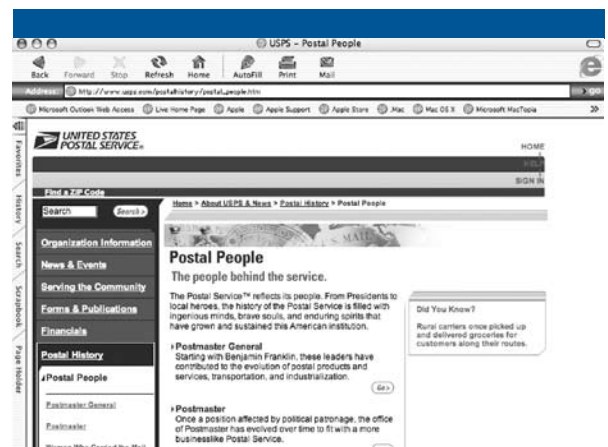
USPS – Postal People

Back Forward Stop Refresh Home AutoFill Print Mail

Address: http://www.usps.com/postalhistory/postal_people.htm go

Microsoft Outlook Web Access Live Home Page Apple Apple Support Apple Store .Mac Mac OS X Microsoft MacTopia

Favorites History Search Scrapbook Page Holder

UNITED STATES POSTAL SERVICE

HOME
HELP
SIGN IN

Find a ZIP Code

Search Search

Organization Information
News & Events
Serving the Community
Forms & Publications
Financials
Postal History
Postal People
Postmaster General
Postmaster
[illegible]

Home > About USPS & News > Postal History > Postal People

Postal People

The people behind the service.

The Postal Service™ reflects its people. From Presidents to local heroes, the history of the Postal Service is filled with ingenious minds, brave souls, and enduring spirits that have grown and sustained this American institution.

Postmaster General
Starting with Benjamin Franklin, these leaders have contributed to the evolution of postal products and services, transportation, and industrialization.

Go

Postmaster
Once a position affected by political patronage, the office of Postmaster has evolved over time to fit with a more businesslike Postal Service.

Did You Know?
Rural carriers once picked up and delivered groceries for customers along their routes.